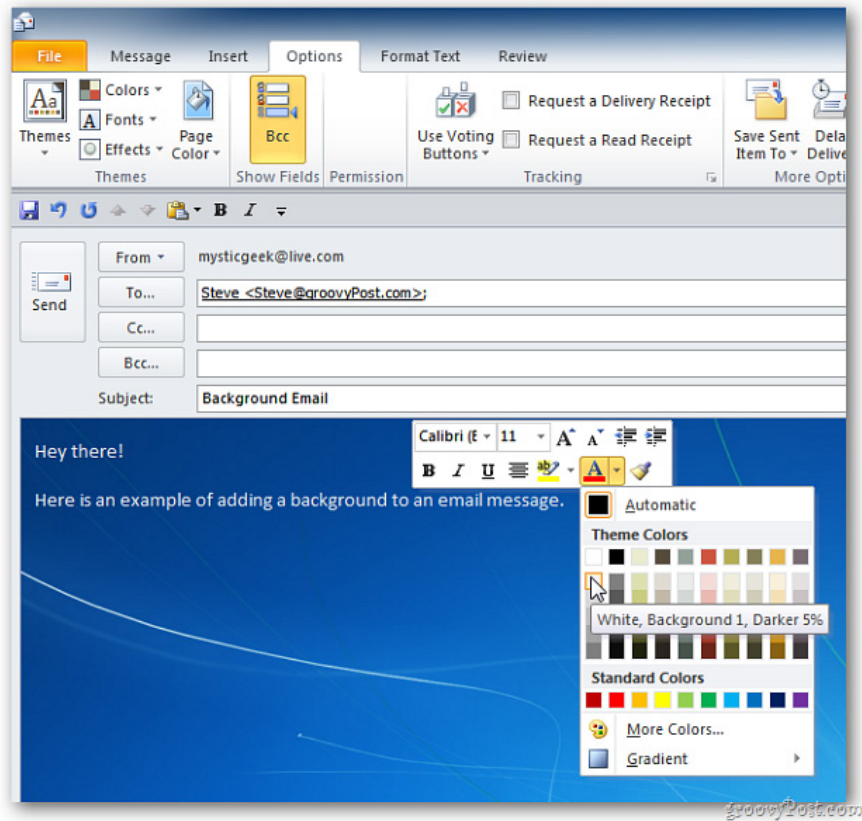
File Message Insert Options Format Text Review

Themes Colors Fonts Effects Page Color Themes
Bcc Show Fields Permission
Use Voting Buttons Request a Delivery Receipt Request a Read Receipt Tracking
Save Sent Item To Dela Delive More Opti

B I

Send
From mysticgeek@live.com
To... Steve <Steve@groovyPost.com>;
Cc...
Bcc...
Subject: Background Email

Hey there!

Here is an example of adding a background to an email message.

Calibri (E 11
B I U A

Automatic
Theme Colors
White, Background 1, Darker 5%
Standard Colors
More Colors...
Gradient

groovyPost.com